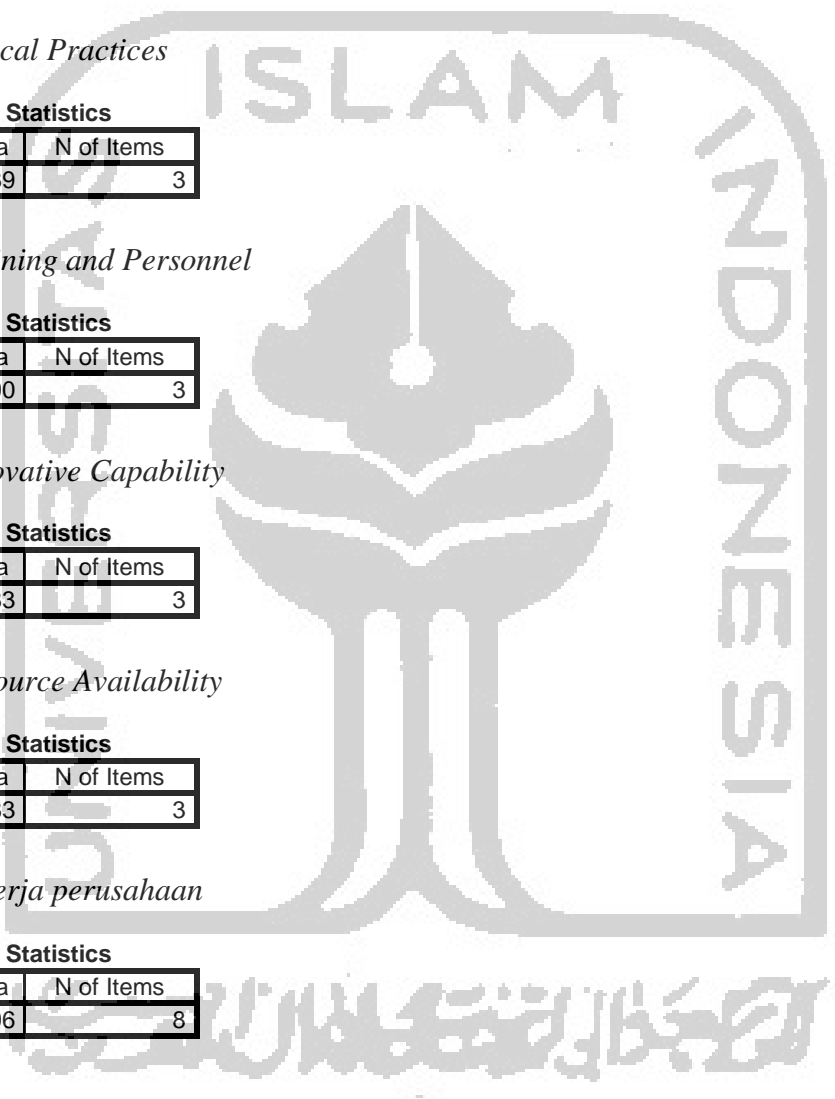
cal Practices

Statistics

| a | N of Items |
|---|---|
| 39 | 3 |

ning and Personnel

Statistics

| a | N of Items |
|---|---|
| 00 | 3 |

ovative Capability

Statistics

| a | N of Items |
|---|---|
| 33 | 3 |

ource Availability

Statistics

| a | N of Items |
|---|---|
| 33 | 3 |

erja perusahaan

Statistics

| a | N of Items |
|---|---|
| 06 | 8 |

ISLAM INDONESIA